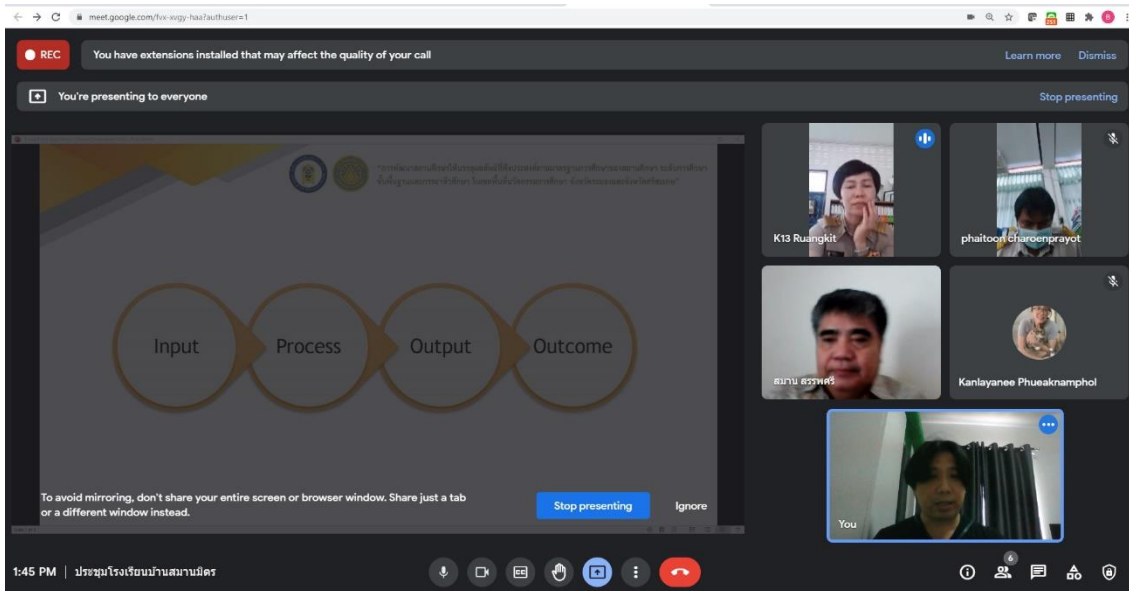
meet.google.com/fvx-xvgy-haa?authuser=1

REC You have extensions installed that may affect the quality of your call Learn more Dismiss

You're presenting to everyone Stop presenting

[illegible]

Input Process Output Outcome

To avoid mirroring, don't share your entire screen or browser window. Share just a tab or a different window instead.

Stop presenting Ignore

K13 Ruangkit

phaitoon charoenprayot

สมาน ธรรพศรี

Kanlayanee Phueaknamphol

You

1:45 PM | ประชุมโรงเรียนบ้านสมานมิตร

6